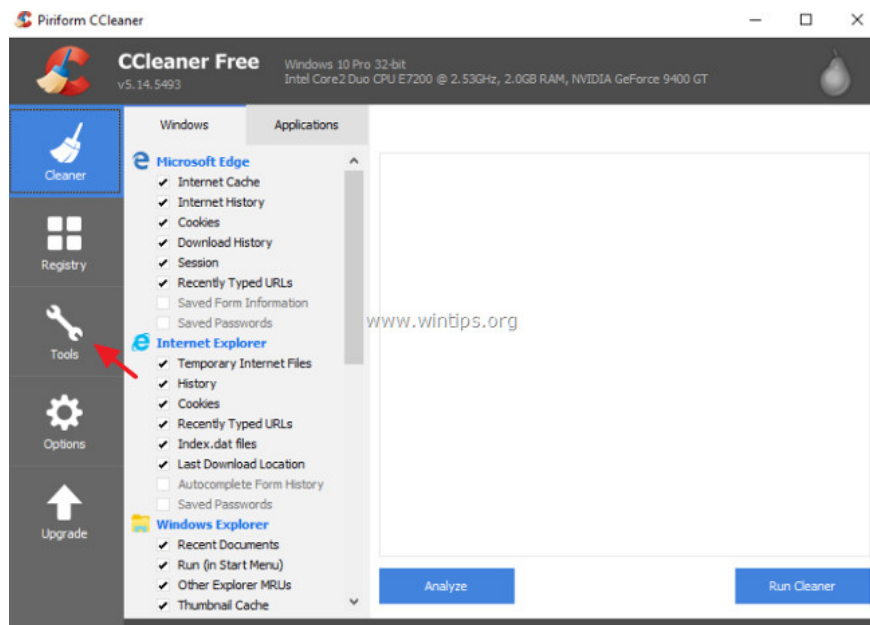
Piriform CCleaner

CCleaner Free
v5.14.5493
Windows 10 Pro 32-bit
Intel Core2 Duo CPU E7200 @ 2.53GHz, 2.0GB RAM, NVIDIA GeForce 9400 GT

Cleaner
Registry
Tools
Options
Upgrade

Windows
Applications

Microsoft Edge
Internet Cache
Internet History
Cookies
Download History
Session
Recently Typed URLs
Saved Form Information
Saved Passwords
Internet Explorer
Temporary Internet Files
History
Cookies
Recently Typed URLs
Index.dat files
Last Download Location
Autocomplete Form History
Saved Passwords
Windows Explorer
Recent Documents
Run (in Start Menu)
Other Explorer MRUs
Thumbnail Cache

www.wintips.org

Analyze
Run Cleaner